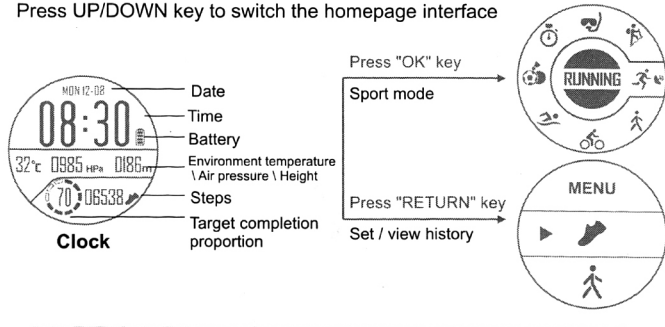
Press UP/DOWN key to switch the homepage interface

MON 12-08
08:30
32°C 0985 HPa 0186m
70 06538

Date
Time
Battery
Environment temperature \ Air pressure \ Height
Steps
Target completion proportion

Clock

Press "OK" key
Sport mode

RUNNING

Press "RETURN" key
Set / view history

MENU